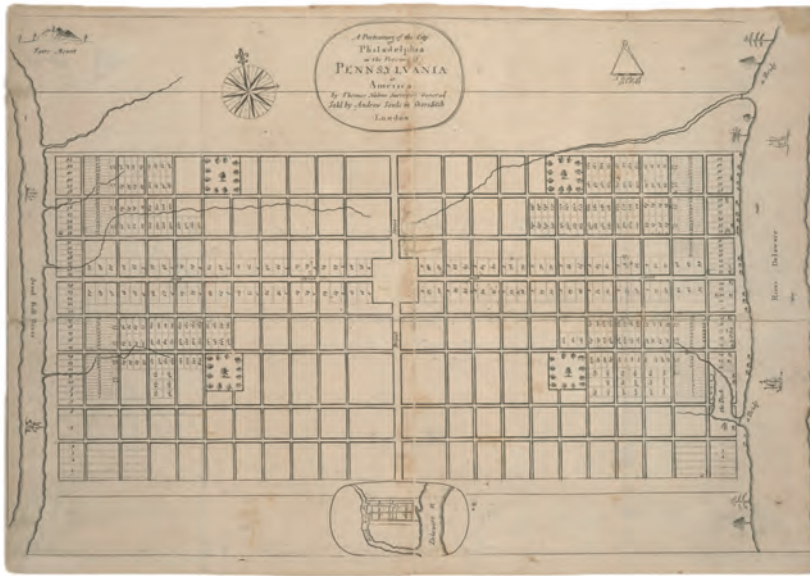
A Portraiture of the City of
Philadelphia
in the Province of
PENNSYLVANIA
in
America
by Thomas Holme Surveyor General
Sold by Andrew Sowle in Shoreditch
London

Fairy Mount

Scool kill River

River Delaware

Delaware R.